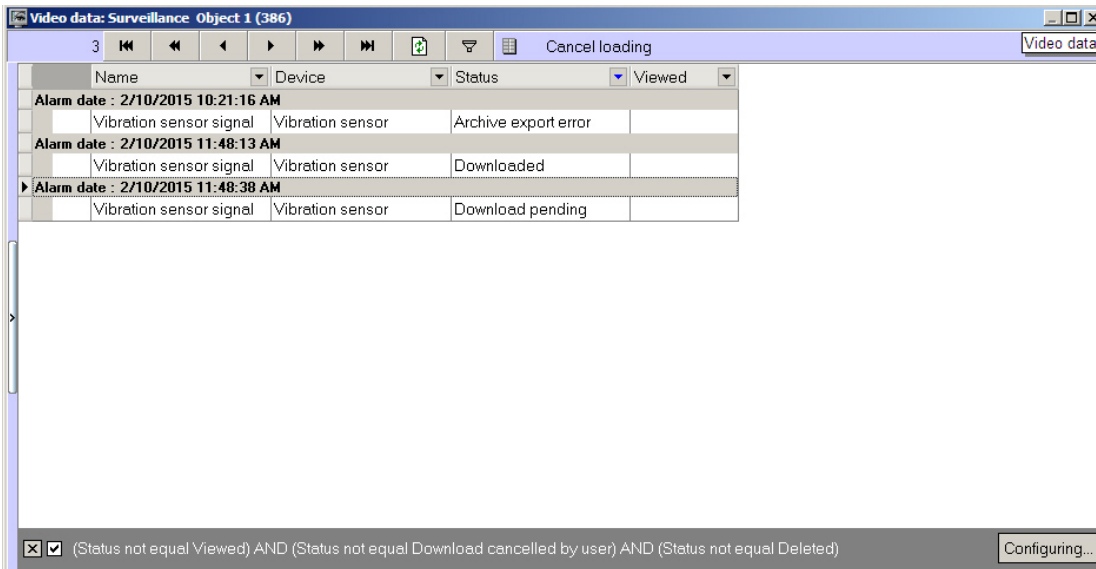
Video data: Surveillance Object 1 (386)

3 Cancel loading

Video data

| Name | Device | Status | Viewed |
|---|---|---|---|
| Alarm date : 2/10/2015 10:21:16 AM | | | |
| Vibration sensor signal | Vibration sensor | Archive export error | |
| Alarm date : 2/10/2015 11:48:13 AM | | | |
| Vibration sensor signal | Vibration sensor | Downloaded | |
| Alarm date : 2/10/2015 11:48:38 AM | | | |
| Vibration sensor signal | Vibration sensor | Download pending | |

(Status not equal Viewed) AND (Status not equal Download cancelled by user) AND (Status not equal Deleted)

Configuring...